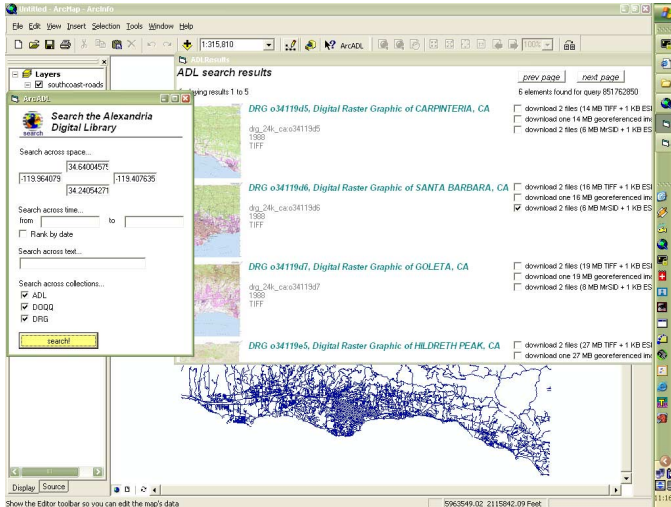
Untitled - ArcMap - ArcInfo

File Edit View Insert Selection Tools Window Help

1:315,810

ArcADL

100%

Layers

southcoast-roads

ArcADL

Search the Alexandria Digital Library

search

Search across space...

34.64004575

-119.964079

-119.407635

34.24054271

Search across time...

from

to

Rank by date

Search across text...

Search across collections...

ADL

DOQQ

DRG

search!

ADLResults

ADL search results

prev page

next page

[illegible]ying results 1 to 5

6 elements found for query 851762850

DRG o34119d5, Digital Raster Graphic of CARPINTERIA, CA

drg_24k_ca:o34119d5
1988
TIFF

download 2 files (14 MB TIFF + 1 KB ESI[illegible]

download one 14 MB georeferenced im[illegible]

download 2 files (6 MB MrSID + 1 KB ES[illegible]

DRG o34119d6, Digital Raster Graphic of SANTA BARBARA, CA

drg_24k_ca:o34119d6
1988
TIFF

download 2 files (16 MB TIFF + 1 KB ESI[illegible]

download one 16 MB georeferenced im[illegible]

download 2 files (6 MB MrSID + 1 KB ES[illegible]

DRG o34119d7, Digital Raster Graphic of GOLETA, CA

drg_24k_ca:o34119d7
1988
TIFF

download 2 files (19 MB TIFF + 1 KB ESI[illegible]

download one 19 MB georeferenced im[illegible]

download 2 files (8 MB MrSID + 1 KB ES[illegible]

DRG o34119e5, Digital Raster Graphic of HILDRETH PEAK, CA

download 2 files (27 MB TIFF + 1 KB ESI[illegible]

download one 27 MB georeferenced im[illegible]

Display Source

Show the Editor toolbar so you can edit the map's data

5963549.02 2115842.09 Feet

11:16